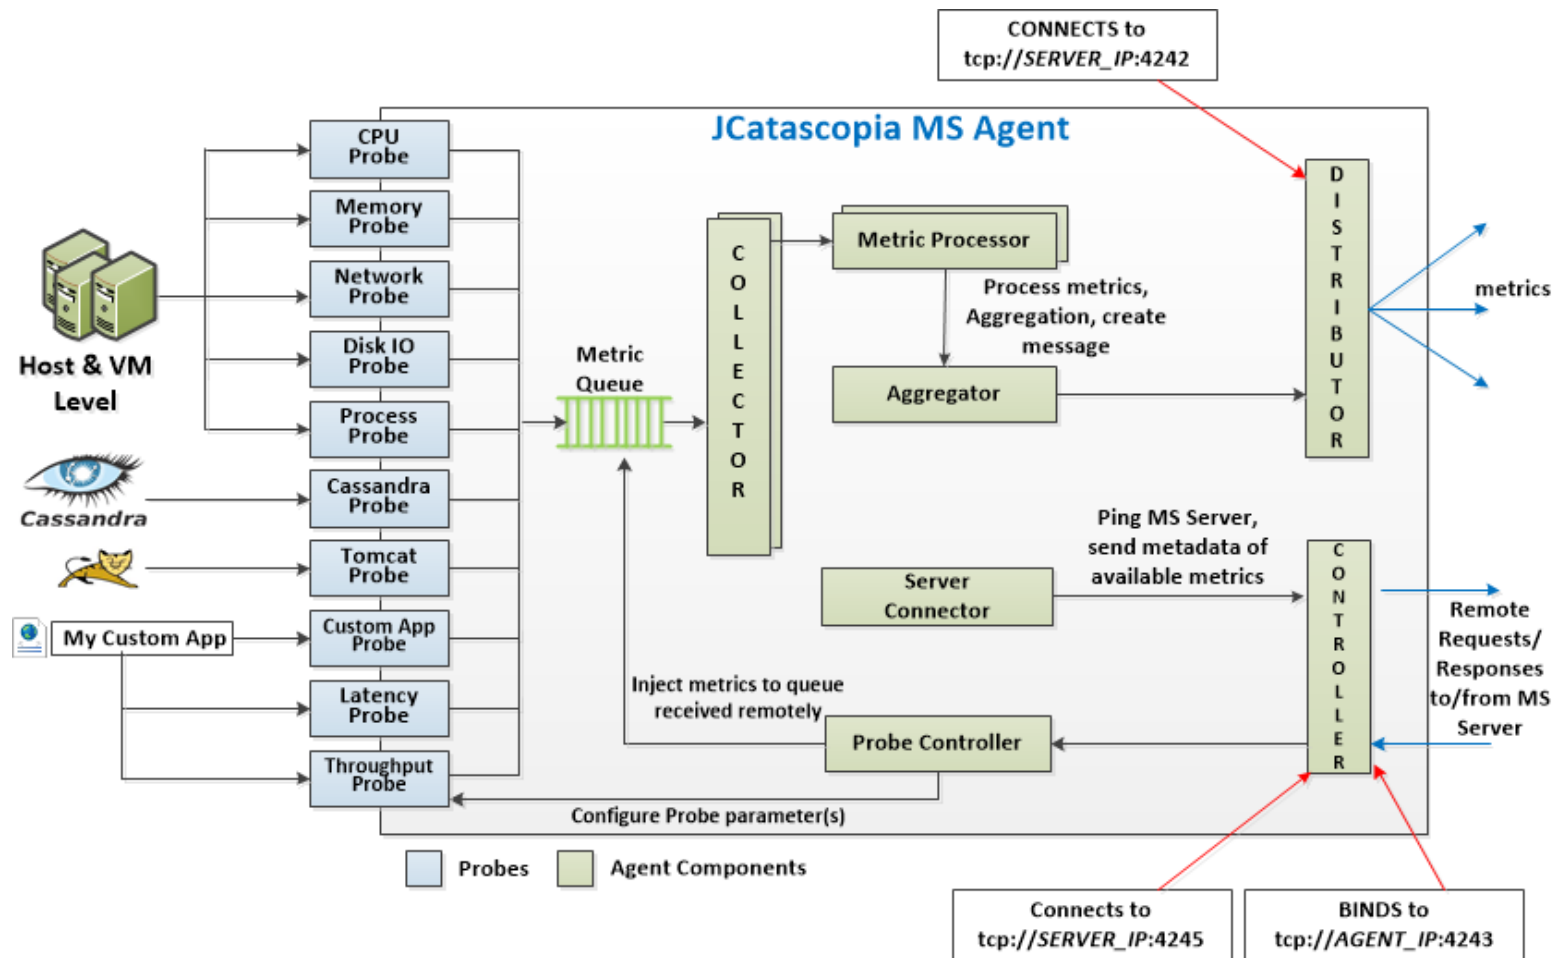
CONNECTS to
tcp://*SERVER_IP*:4242

JCatascopia MS Agent

CPU Probe

Memory Probe

Network Probe

Disk IO Probe

Process Probe

Cassandra Probe

Tomcat Probe

Custom App Probe

Latency Probe

Throughput Probe

Host & VM Level

Cassandra

My Custom App

Metric Queue

C O L L E C T O R

Metric Processor

Process metrics, Aggregation, create message

Aggregator

D I S T R I B U T O R

metrics

Ping MS Server, send metadata of available metrics

Server Connector

C O N T R O L L E R

Remote Requests/ Responses to/from MS Server

Inject metrics to queue received remotely

Probe Controller

Configure Probe parameter(s)

Probes

Agent Components

Connects to
tcp://*SERVER_IP*:4245

BINDS to
tcp://*AGENT_IP*:4243